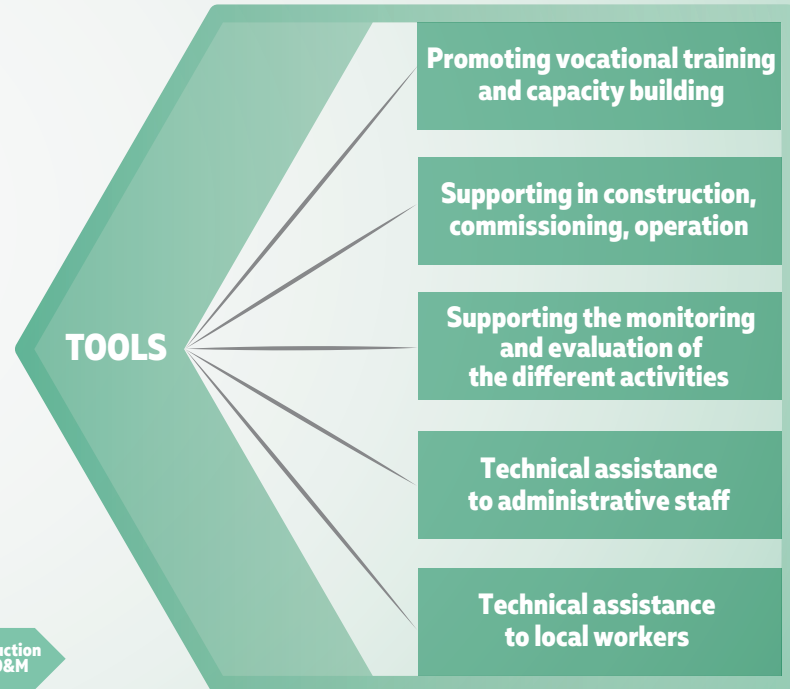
TOOLS

Promoting vocational training and capacity building

Supporting in construction, commissioning, operation

Supporting the monitoring and evaluation of the different activities

Technical assistance to administrative staff

Technical assistance to local workers

uction
O&M